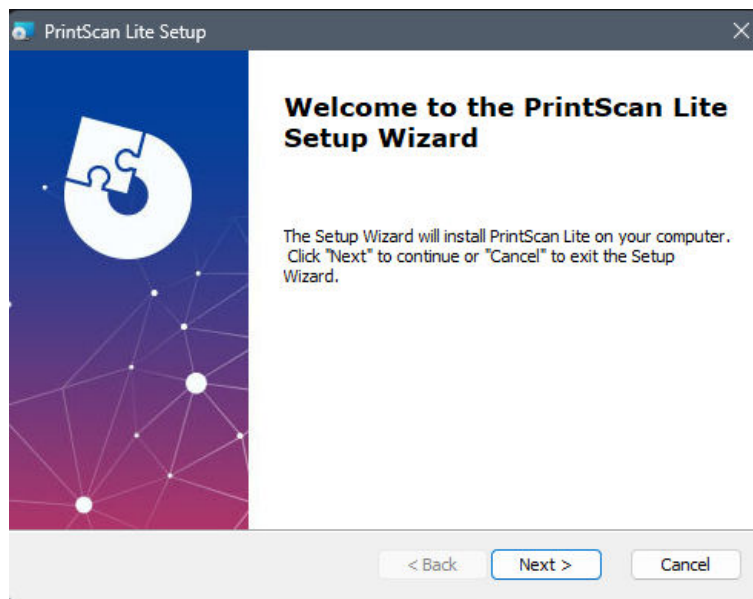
PrintScan Lite Setup

Welcome to the PrintScan Lite Setup Wizard

The Setup Wizard will install PrintScan Lite on your computer. Click "Next" to continue or "Cancel" to exit the Setup Wizard.

< Back
Next >
Cancel